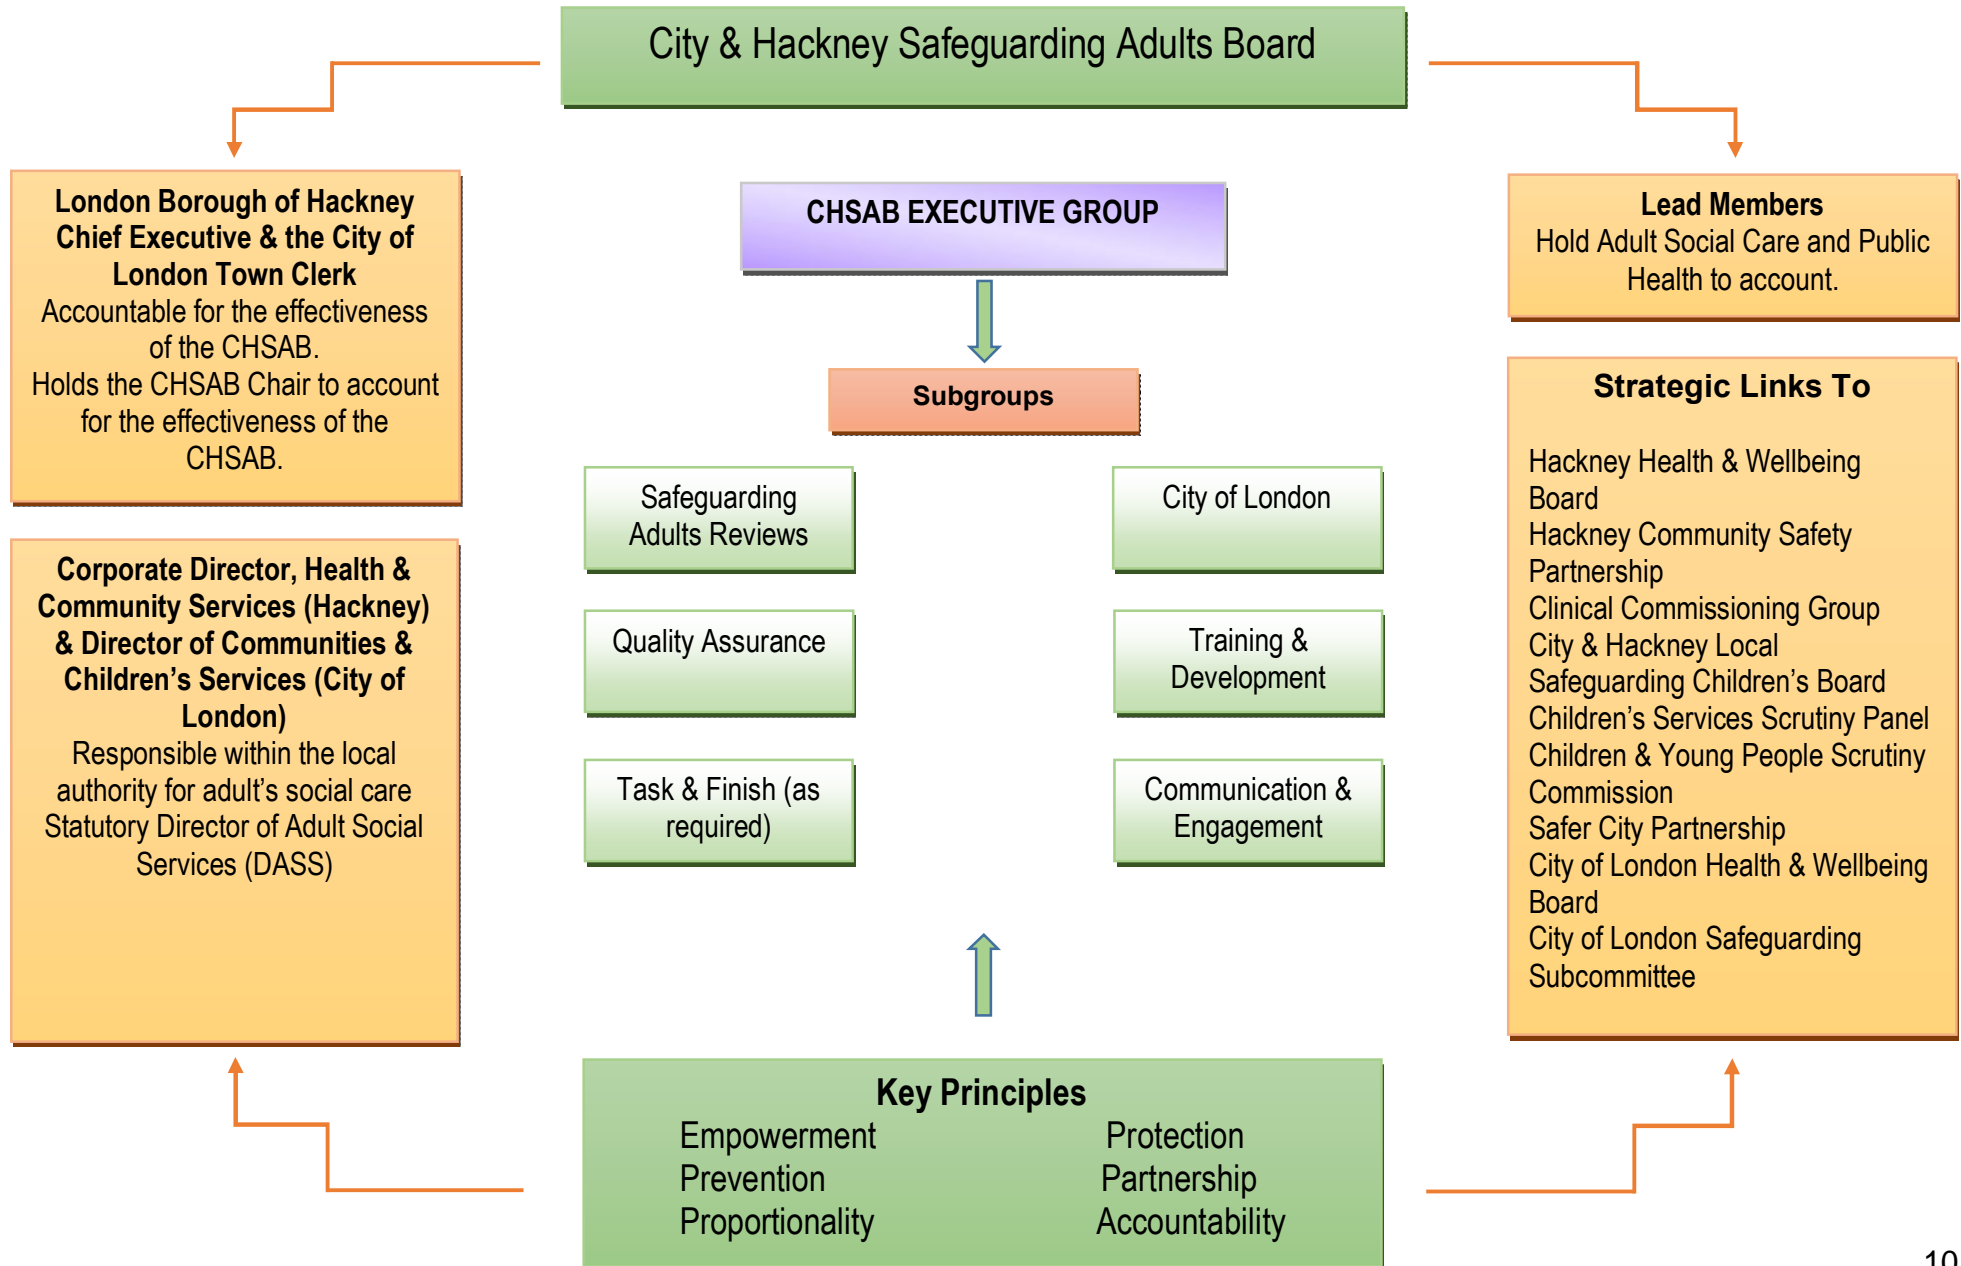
City & Hackney Safeguarding Adults Board

London Borough of Hackney Chief Executive & the City of London Town Clerk
Accountable for the effectiveness of the CHSAB.
Holds the CHSAB Chair to account for the effectiveness of the CHSAB.

CHSAB EXECUTIVE GROUP

Subgroups

Safeguarding Adults Reviews

City of London

Quality Assurance

Training & Development

Task & Finish (as required)

Communication & Engagement

Lead Members
Hold Adult Social Care and Public Health to account.

Strategic Links To

Hackney Health & Wellbeing Board
Hackney Community Safety Partnership
Clinical Commissioning Group
City & Hackney Local Safeguarding Children's Board
Children's Services Scrutiny Panel
Children & Young People Scrutiny Commission
Safer City Partnership
City of London Health & Wellbeing Board
City of London Safeguarding Subcommittee

Corporate Director, Health & Community Services (Hackney) & Director of Communities & Children's Services (City of London)
Responsible within the local authority for adult's social care Statutory Director of Adult Social Services (DASS)

Key Principles
Empowerment
Prevention
Proportionality
Protection
Partnership
Accountability

10